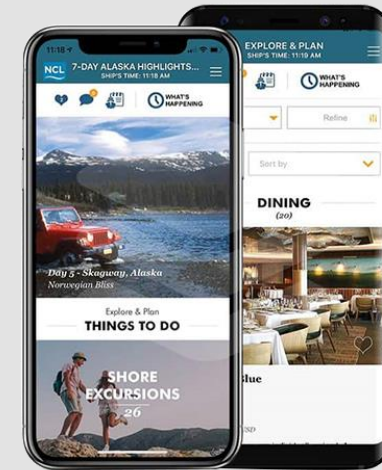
11:18
NCL
7-DAY ALASKA HIGHLIGHTS...
SHIP'S TIME: 11:18 AM
WHAT'S HAPPENING
Day 5 - Skagway, Alaska
Norwegian Bliss
Explore & Plan
THINGS TO DO
SHORE EXCURSIONS
26

EXPLORE & PLAN
SHIP'S TIME: 11:10 AM
WHAT'S HAPPENING
Refine
Sort by
DINING
(20)
Blue
USD